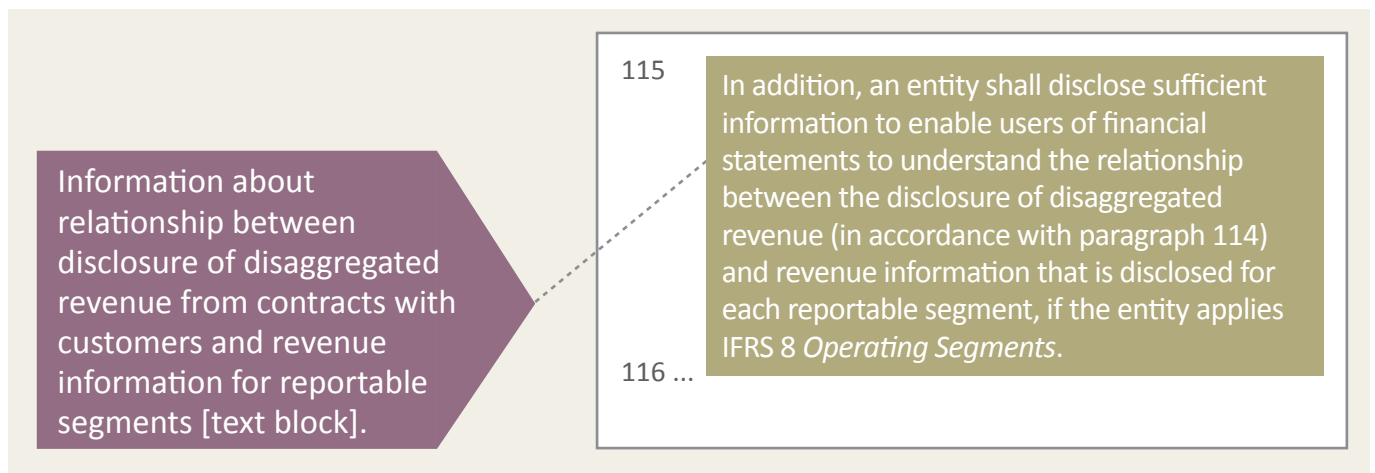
Information about relationship between disclosure of disaggregated revenue from contracts with customers and revenue information for reportable segments [text block].

115 In addition, an entity shall disclose sufficient information to enable users of financial statements to understand the relationship between the disclosure of disaggregated revenue (in accordance with paragraph 114) and revenue information that is disclosed for each reportable segment, if the entity applies IFRS 8 *Operating Segments*.

116 ...